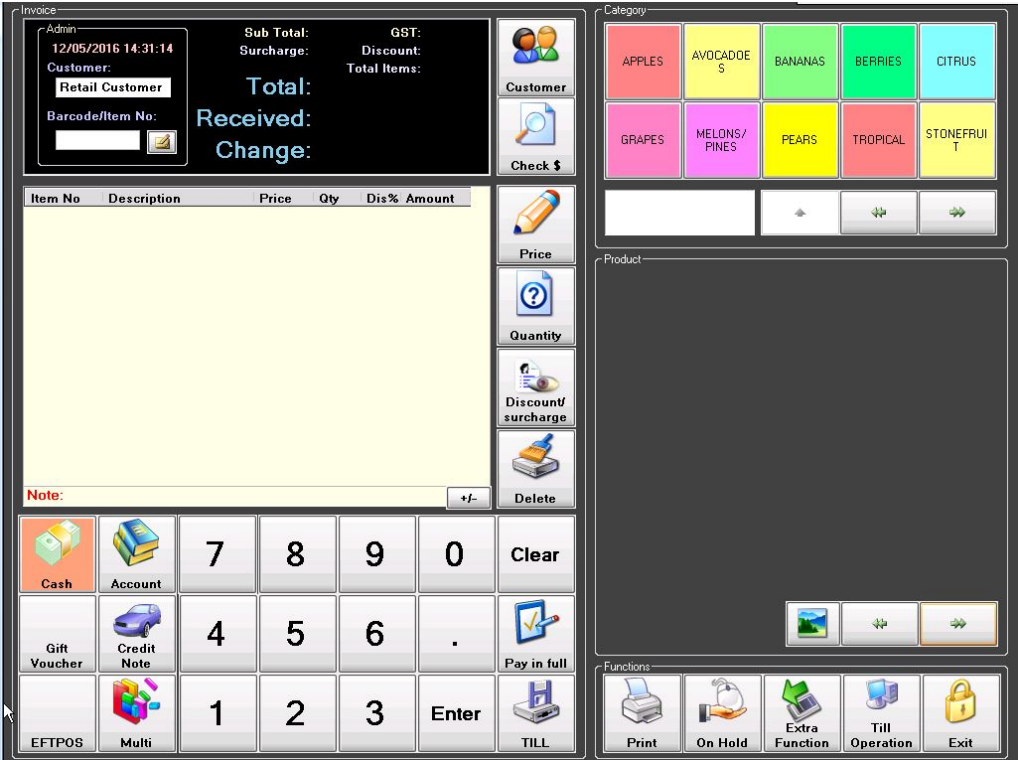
Invoice

Admin
12/05/2016 14:31:14
Customer:
Retail Customer
Barcode/Item No:

Sub Total:
Surcharge:
GST:
Discount:
Total Items:

Total:
Received:
Change:

Customer
Check $

| Item No | Description | Price | Qty | Dis% | Amount |
|---|---|---|---|---|---|

Price
Quantity
Discount/ surcharge
Delete

Note:
+/-

Cash
Account
7
8
9
0
Clear
Gift Voucher
Credit Note
4
5
6
.
Pay in full
EFTPOS
Multi
1
2
3
Enter
TILL

Category

APPLES
AVOCADOES
BANANAS
BERRIES
CITRUS
GRAPES
MELONS/ PINES
PEARS
TROPICAL
STONEFRUIT

Product

Functions

Print
On Hold
Extra Function
Till Operation
Exit